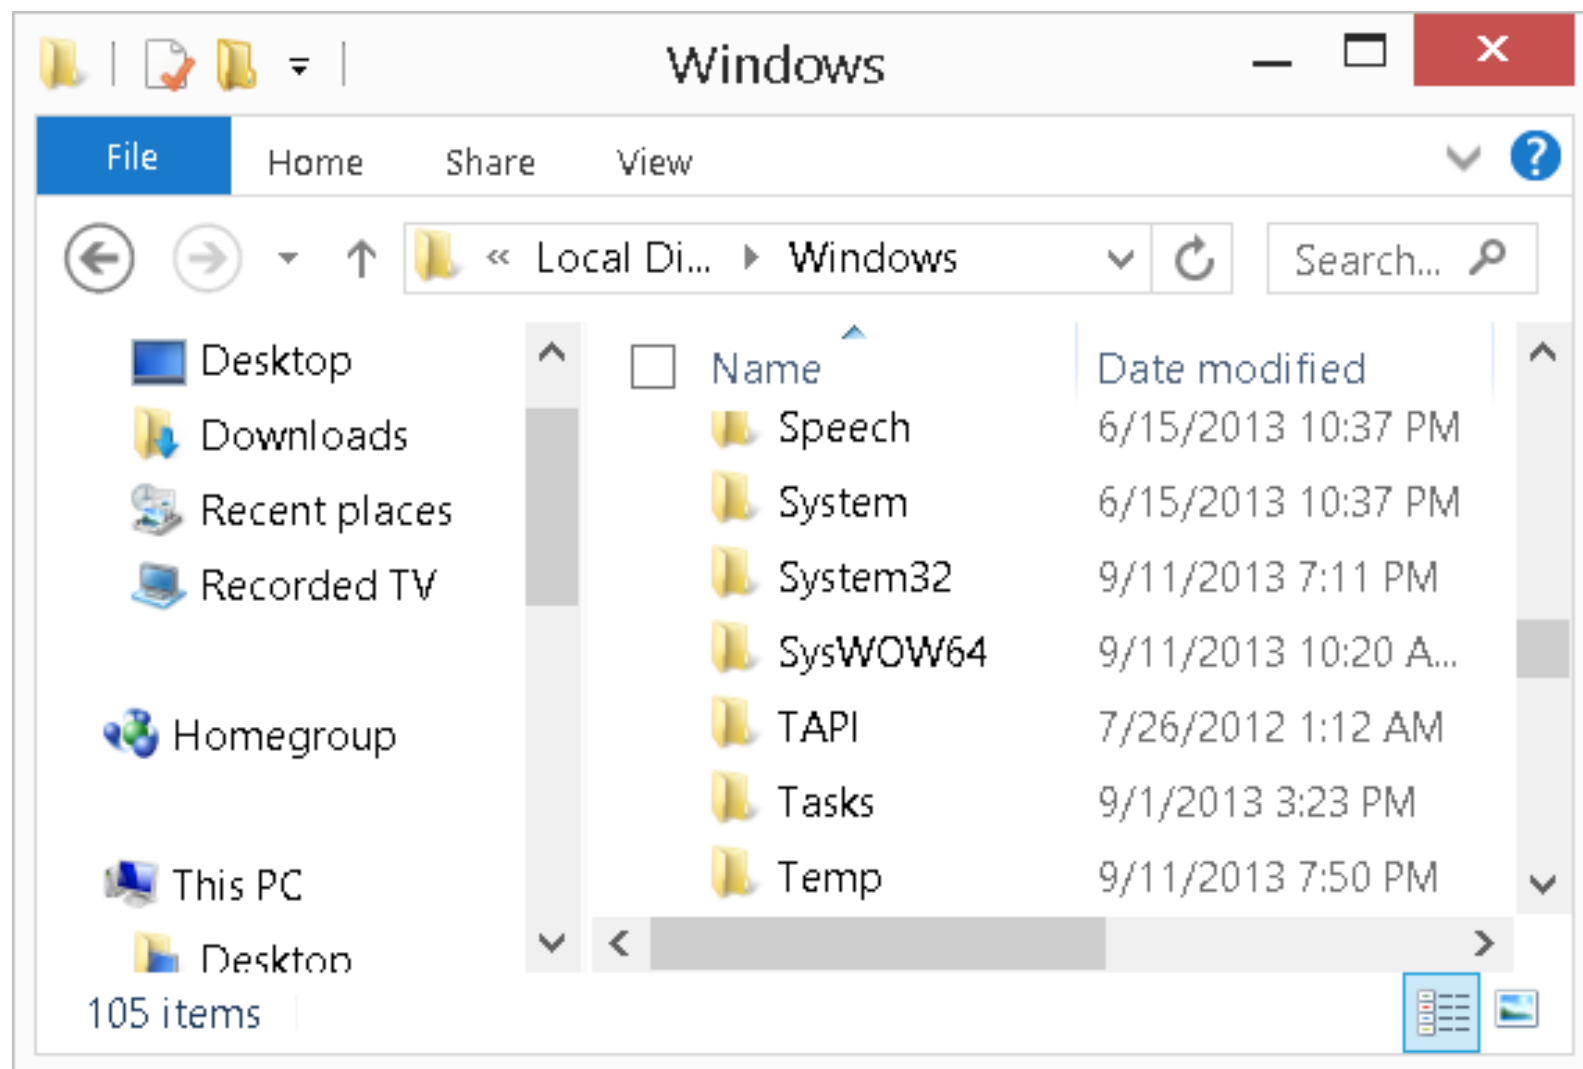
Windows

File Home Share View

« Local Di... ▸ Windows

Search...

Desktop
Downloads
Recent places
Recorded TV

Homegroup

This PC
Desktop

| Name | Date modified |
|---|---|
| Speech | 6/15/2013 10:37 PM |
| System | 6/15/2013 10:37 PM |
| System32 | 9/11/2013 7:11 PM |
| SysWOW64 | 9/11/2013 10:20 A... |
| TAPI | 7/26/2012 1:12 AM |
| Tasks | 9/1/2013 3:23 PM |
| Temp | 9/11/2013 7:50 PM |

105 items